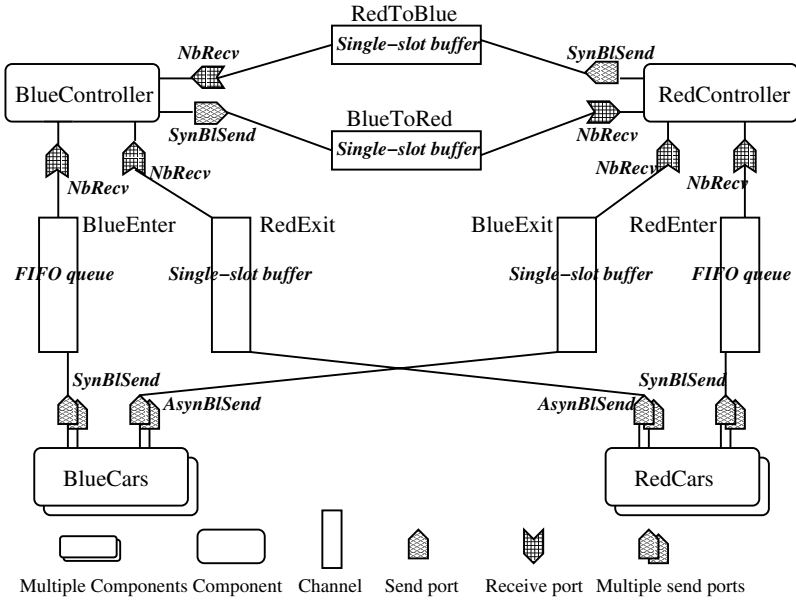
RedToBlue
Single−slot buffer
NbRecv
SynBlSend
BlueController
RedController
SynBlSend
BlueToRed
Single−slot buffer
NbRecv
NbRecv
NbRecv
NbRecv
NbRecv
BlueEnter
RedExit
BlueExit
RedEnter
FIFO queue
Single−slot buffer
Single−slot buffer
FIFO queue
SynBlSend
AsynBlSend
AsynBlSend
SynBlSend
BlueCars
RedCars
Multiple Components Component Channel Send port Receive port Multiple send ports